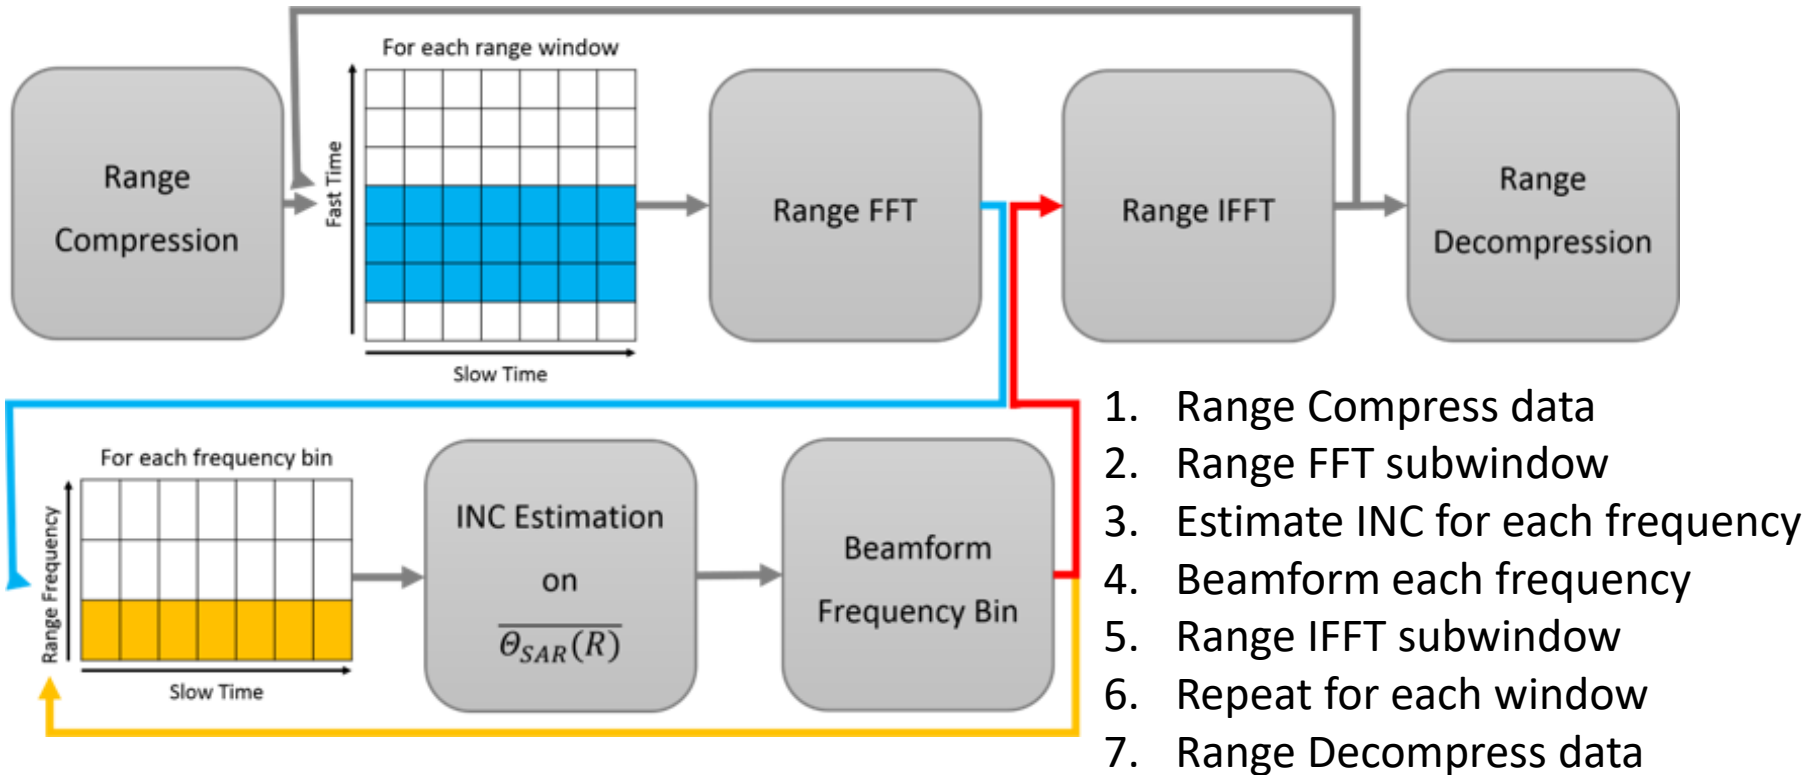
Range Compression

For each range window

Fast Time

Slow Time

Range FFT

Range IFFT

Range Decompression

For each frequency bin

Range Frequency

Slow Time

INC Estimation on $\overline{\Theta_{SAR}(R)}$

Beamform Frequency Bin

1. Range Compress data
2. Range FFT subwindow
3. Estimate INC for each frequency
4. Beamform each frequency
5. Range IFFT subwindow
6. Repeat for each window
7. Range Decompress data